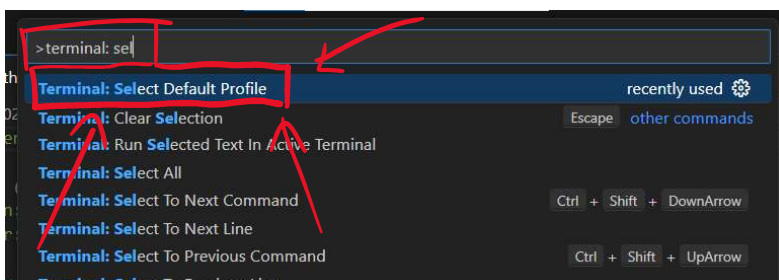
>terminal: sel

Terminal: Select Default Profile recently used

Terminal: Clear Selection Escape other commands

Terminal: Run Selected Text In Active Terminal

Terminal: Select All

Terminal: Select To Next Command Ctrl + Shift + DownArrow

Terminal: Select To Next Line

Terminal: Select To Previous Command Ctrl + Shift + UpArrow